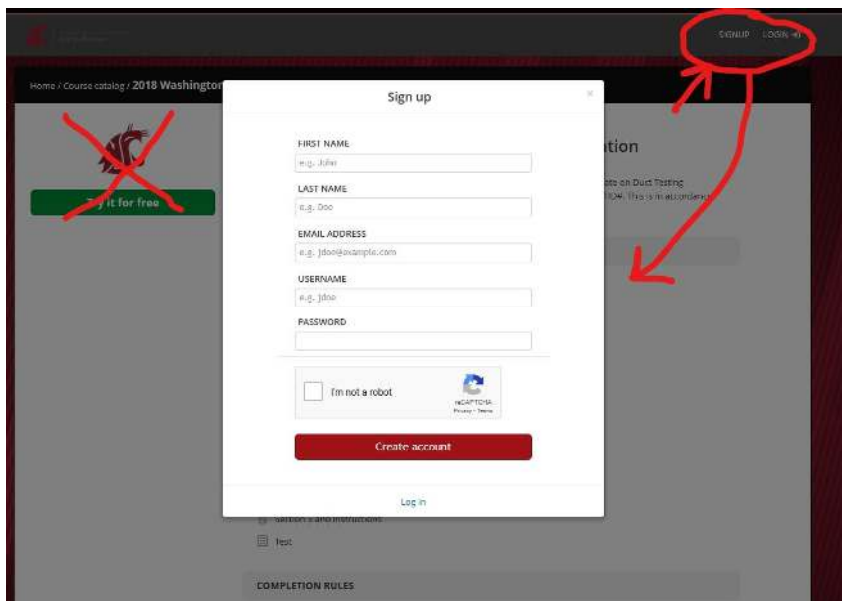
SIGNUP LOGIN

Home / Course catalog / 2018 Washington

Try it for free

tion

ate on Duct Testing
This is in accordance

Sign up

×

FIRST NAME
e.g. John

LAST NAME
e.g. Doe

EMAIL ADDRESS
e.g. jdoe@example.com

USERNAME
e.g. jdoe

PASSWORD

I'm not a robot
reCAPTCHA
Privacy - Terms

Create account

Log in

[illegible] and instructions

Test

COMPLETION RULES